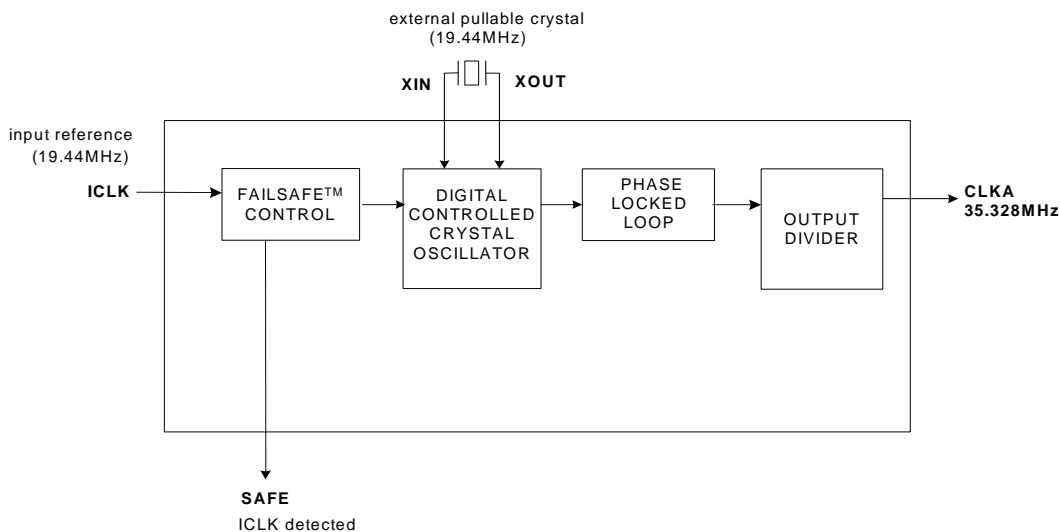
external pullable crystal
(19.44MHz)

XIN

XOUT

input reference
(19.44MHz)

ICLK

FAILSAFE™
CONTROL

DIGITAL
CONTROLLED
CRYSTAL
OSCILLATOR

PHASE
LOCKED
LOOP

OUTPUT
DIVIDER

CLKA
35.328MHz

SAFE
ICLK detected